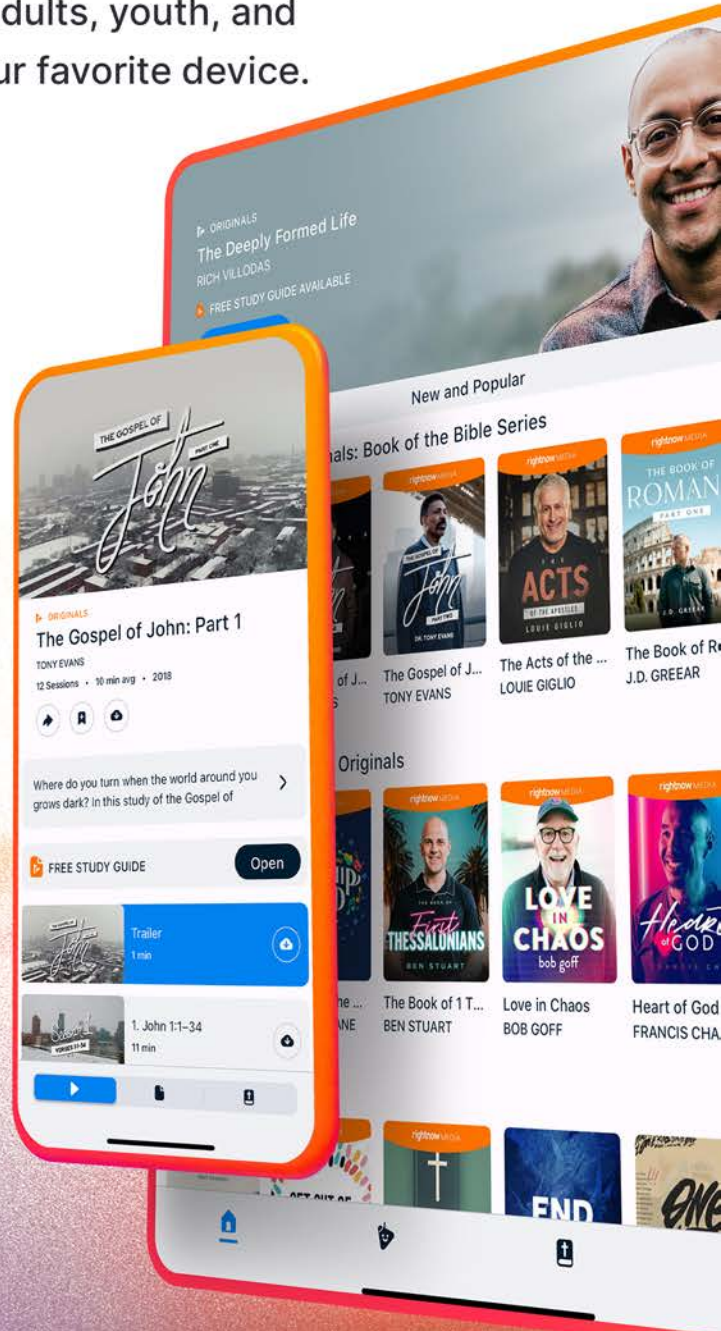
dults, youth, and
ur favorite device.

ORIGINALS
The Deeply Formed Life
RICH VILLODAS
FREE STUDY GUIDE AVAILABLE

New and Popular

als: Book of the Bible Series

rightnow MEDIA
THE GOSPEL OF John PART TWO
DR. TONY EVANS
The Gospel of J...
TONY EVANS

rightnow MEDIA
ACTS OF THE APOSTLES
LOUIE GIGLIO
The Acts of the ...
LOUIE GIGLIO

rightnow MEDIA
THE BOOK OF ROMAN
PART ONE
J.D. GREEAR
The Book of R
J.D. GREEAR

of J...

Originals

rightnow MEDIA
THE BOOK OF First THESSALONIANS
BEN STUART
The Book of 1 T...
BEN STUART

rightnow MEDIA
LOVE IN CHAOS
bob goff
Love in Chaos
BOB GOFF

rightnow MEDIA
Heart of GOD
Heart of God
FRANCIS CHA

he ...
NE

rightnow MEDIA
END

THE GOSPEL OF John PART ONE

ORIGINALS
The Gospel of John: Part 1
TONY EVANS
12 Sessions • 10 min avg • 2018

Where do you turn when the world around you grows dark? In this study of the Gospel of

FREE STUDY GUIDE
Open

Trailer
1 min

Session 1
1. John 1:1–34
11 min